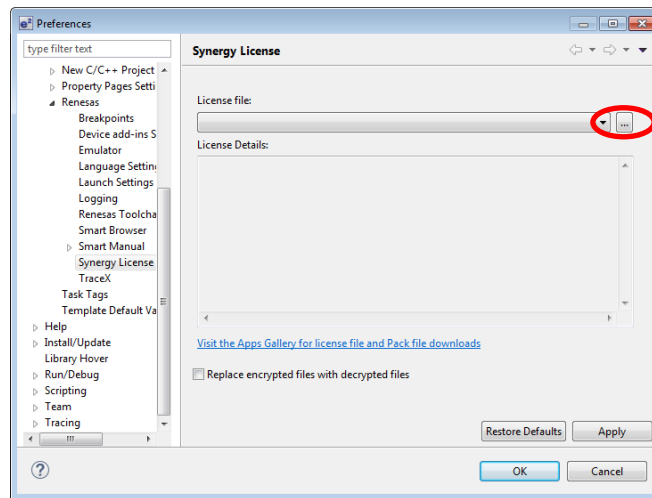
Preferences

type filter text

New C/C++ Project
Property Pages Setti
Renesas
Breakpoints
Device add-ins S
Emulator
Language Settin
Launch Settings
Logging
Renesas Toolcha
Smart Browser
Smart Manual
Synergy License
TraceX
Task Tags
Template Default Va
Help
Install/Update
Library Hover
Run/Debug
Scripting
Team
Tracing

Synergy License

License file:

...

License Details:

Visit the Apps Gallery for license file and Pack file downloads

Replace encrypted files with decrypted files

Restore Defaults
Apply

?

OK
Cancel